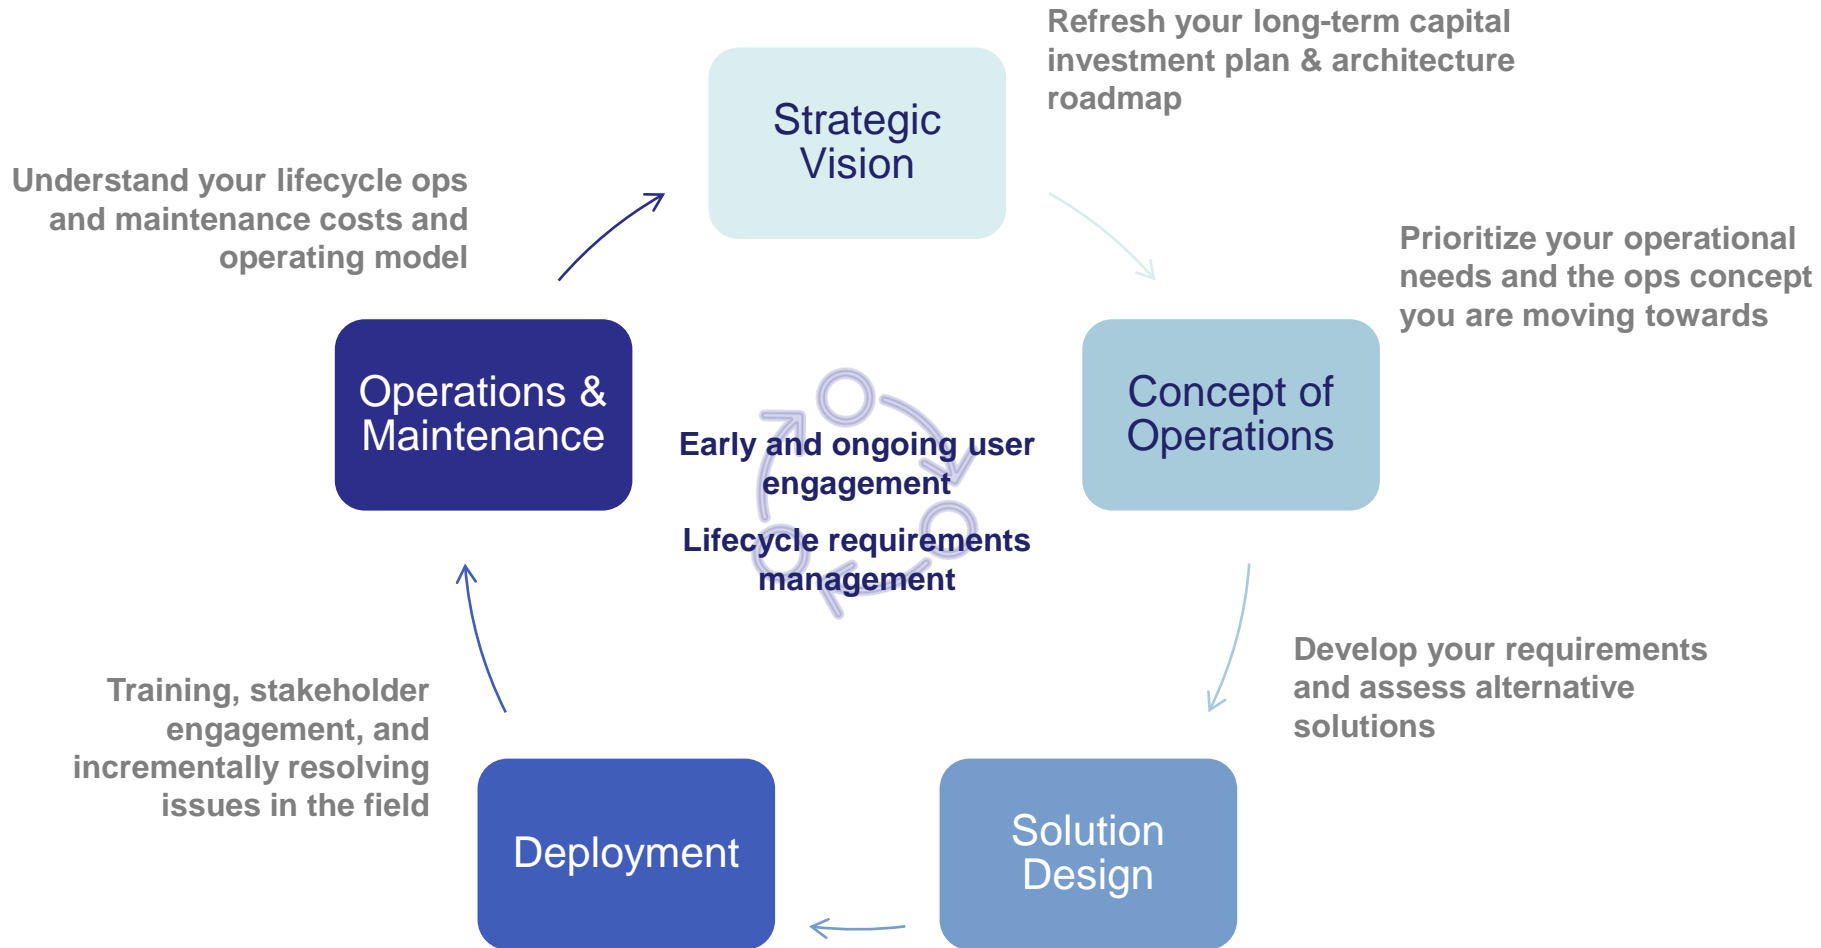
Strategic Vision

Refresh your long-term capital investment plan & architecture roadmap

Understand your lifecycle ops and maintenance costs and operating model

Prioritize your operational needs and the ops concept you are moving towards

Operations & Maintenance

Early and ongoing user engagement

Lifecycle requirements management

Concept of Operations

Develop your requirements and assess alternative solutions

Training, stakeholder engagement, and incrementally resolving issues in the field

Deployment

Solution Design